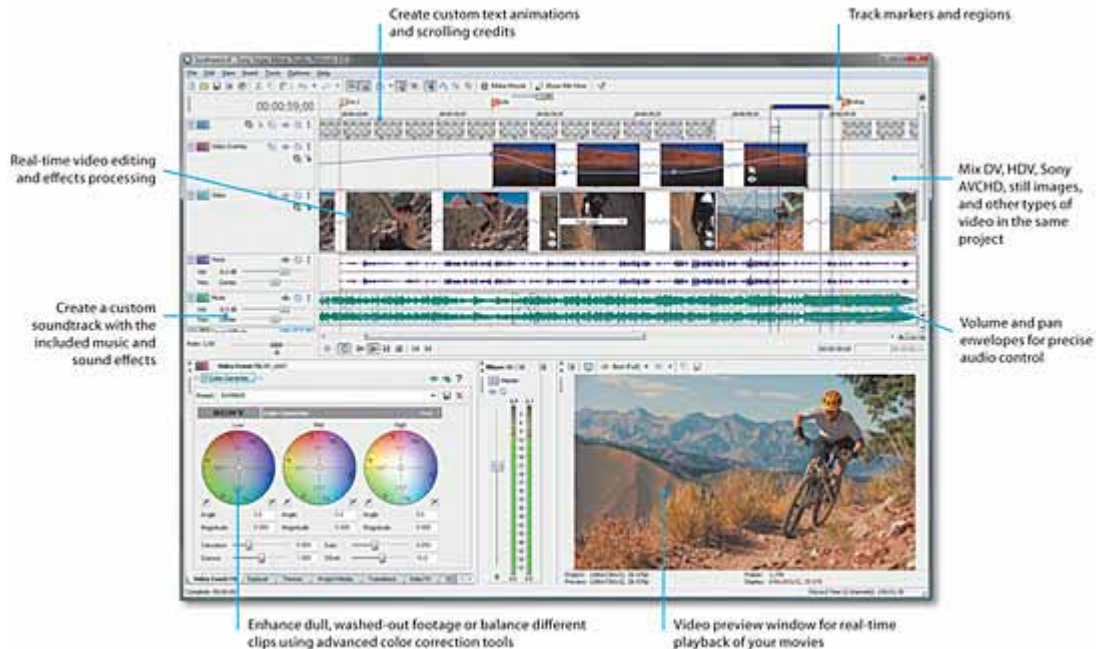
Create custom text animations and scrolling credits

Track markers and regions

Real-time video editing and effects processing

Mix DV, HDV, Sony AVCHD, still images, and other types of video in the same project

Create a custom soundtrack with the included music and sound effects

Volume and pan envelopes for precise audio control

00:00:59;00

Enhance dull, washed-out footage or balance different clips using advanced color correction tools

Video preview window for real-time playback of your movies